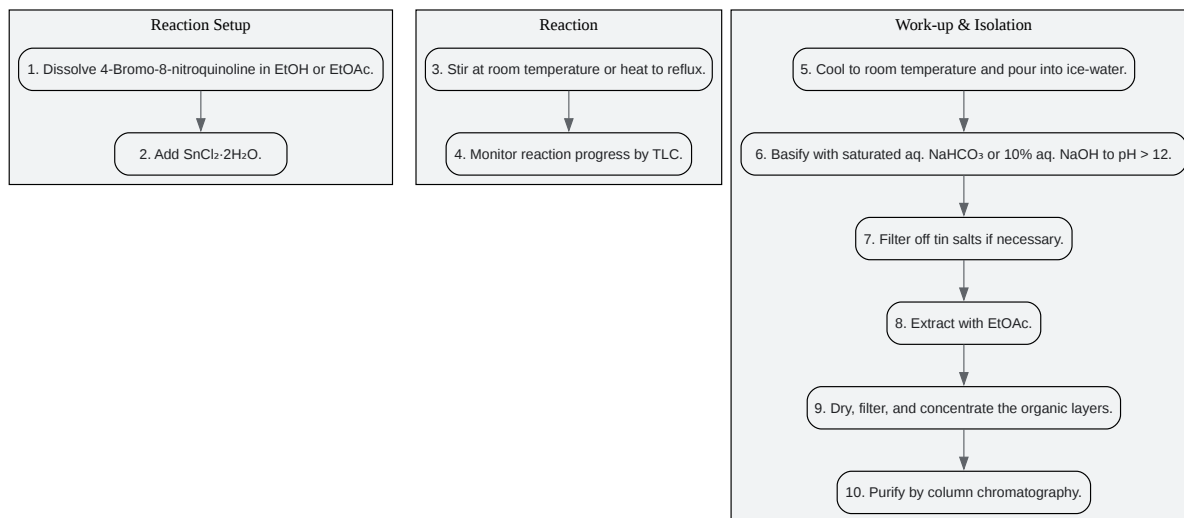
Reaction Setup

1. Dissolve 4-Bromo-8-nitroquinoline in EtOH or EtOAc.

2. Add $SnCl_2 \cdot 2H_2O$.

Reaction

3. Stir at room temperature or heat to reflux.

4. Monitor reaction progress by TLC.

Work-up & Isolation

5. Cool to room temperature and pour into ice-water.

6. Basify with saturated aq. $NaHCO_3$ or 10% aq. NaOH to pH > 12.

7. Filter off tin salts if necessary.

8. Extract with EtOAc.

9. Dry, filter, and concentrate the organic layers.

10. Purify by column chromatography.